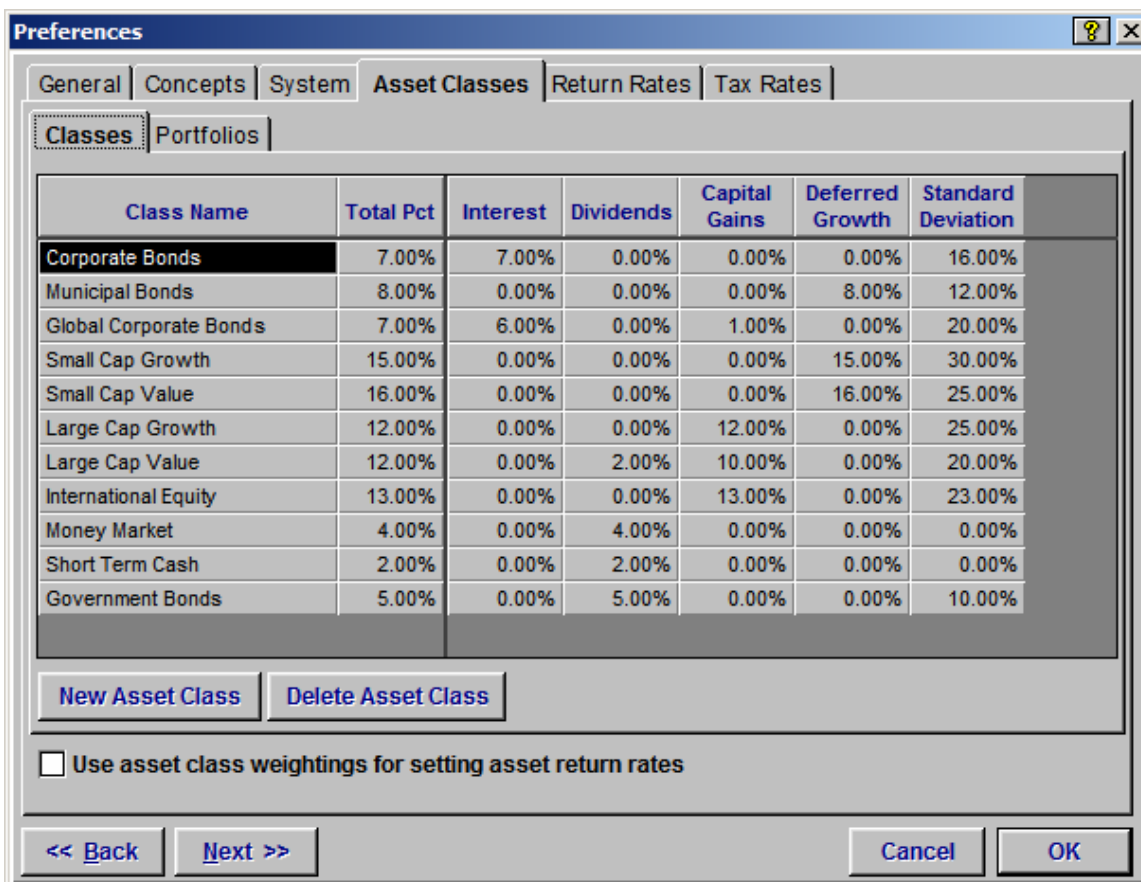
Preferences

? X

General | Concepts | System | Asset Classes | Return Rates | Tax Rates

Classes | Portfolios

| Class Name | Total Pct | Interest | Dividends | Capital Gains | Deferred Growth | Standard Deviation |
|---|---|---|---|---|---|---|
| Corporate Bonds | 7.00% | 7.00% | 0.00% | 0.00% | 0.00% | 16.00% |
| Municipal Bonds | 8.00% | 0.00% | 0.00% | 0.00% | 8.00% | 12.00% |
| Global Corporate Bonds | 7.00% | 6.00% | 0.00% | 1.00% | 0.00% | 20.00% |
| Small Cap Growth | 15.00% | 0.00% | 0.00% | 0.00% | 15.00% | 30.00% |
| Small Cap Value | 16.00% | 0.00% | 0.00% | 0.00% | 16.00% | 25.00% |
| Large Cap Growth | 12.00% | 0.00% | 0.00% | 12.00% | 0.00% | 25.00% |
| Large Cap Value | 12.00% | 0.00% | 2.00% | 10.00% | 0.00% | 20.00% |
| International Equity | 13.00% | 0.00% | 0.00% | 13.00% | 0.00% | 23.00% |
| Money Market | 4.00% | 0.00% | 4.00% | 0.00% | 0.00% | 0.00% |
| Short Term Cash | 2.00% | 0.00% | 2.00% | 0.00% | 0.00% | 0.00% |
| Government Bonds | 5.00% | 0.00% | 5.00% | 0.00% | 0.00% | 10.00% |

New Asset Class | Delete Asset Class

Use asset class weightings for setting asset return rates

<< Back | Next >> | Cancel | OK